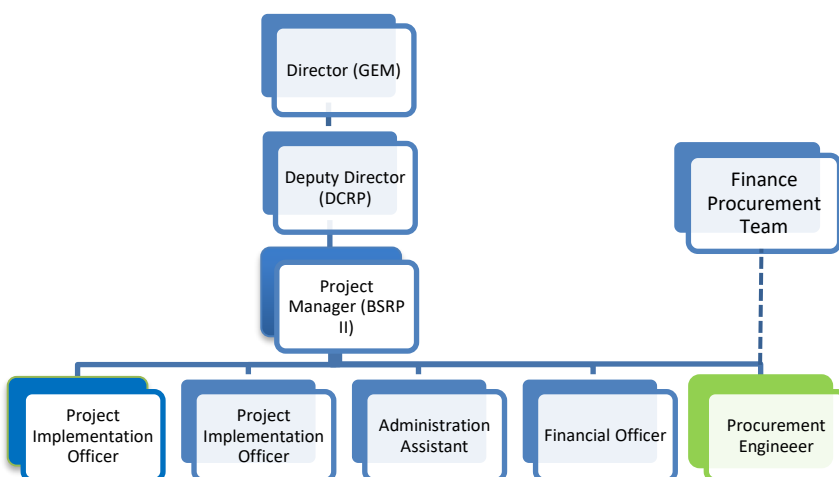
Director (GEM)

Deputy Director (DCRP)

Finance Procurement Team

Project Manager (BSRP II)

Project Implementation Officer

Project Implementation Officer

Administration Assistant

Financial Officer

Procurement Engineeer